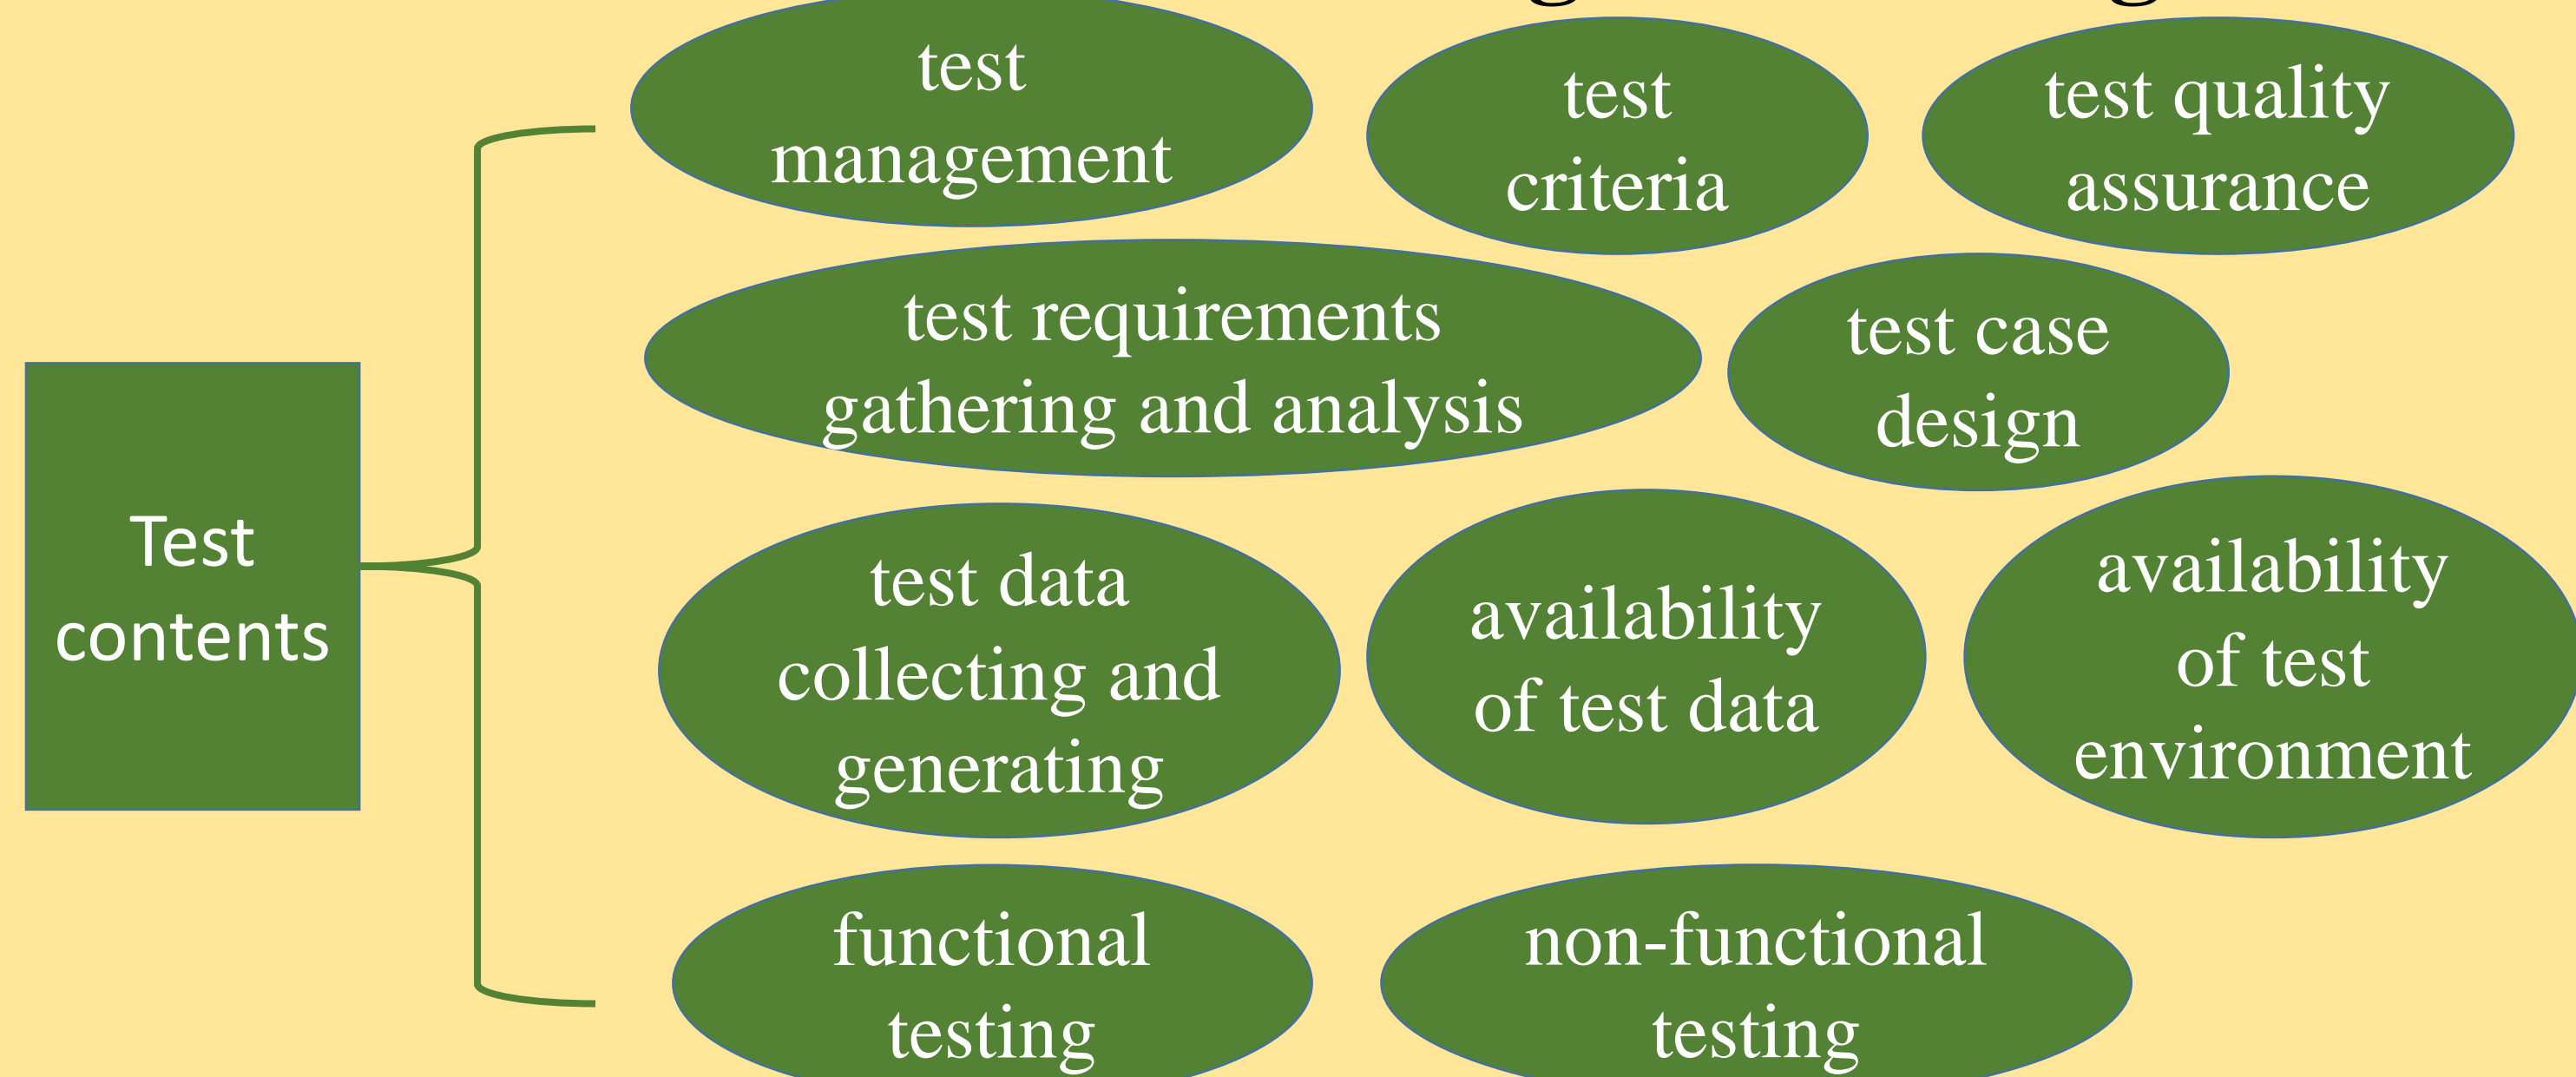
Test contents

test management

test criteria

test quality assurance

test requirements gathering and analysis

test case design

test data collecting and generating

availability of test data

availability of test environment

functional testing

non-functional testing